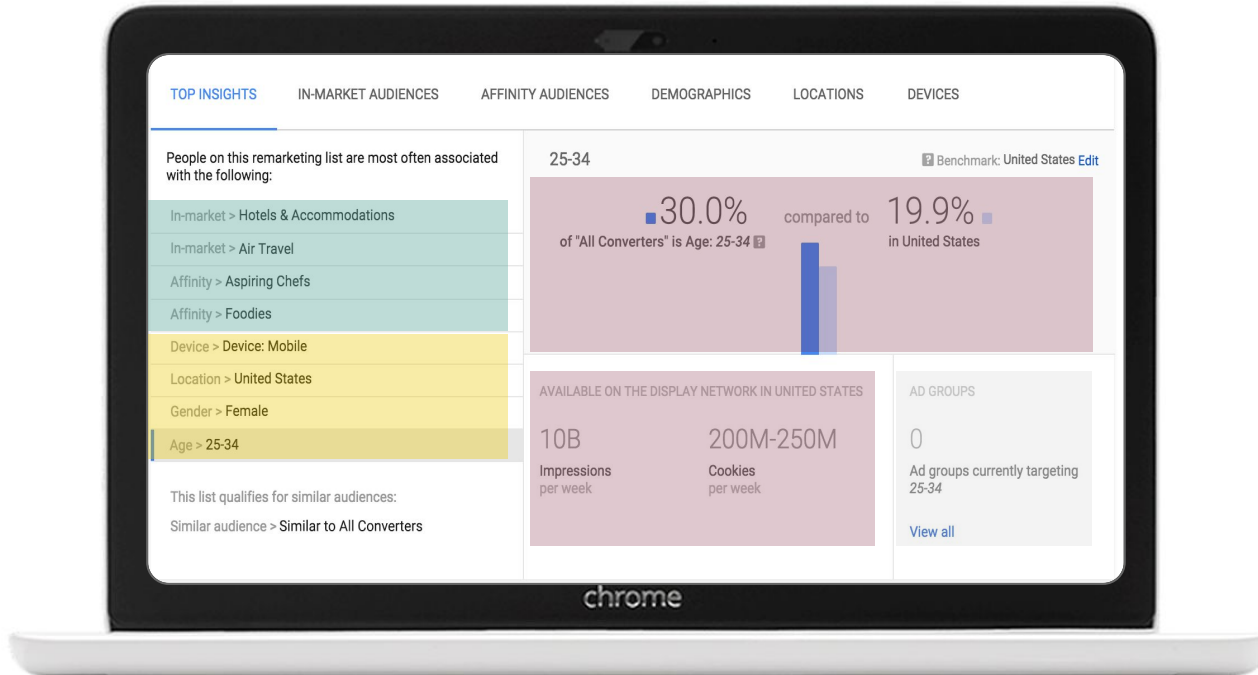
TOP INSIGHTS IN-MARKET AUDIENCES AFFINITY AUDIENCES DEMOGRAPHICS LOCATIONS DEVICES

People on this remarketing list are most often associated with the following:

In-market > Hotels & Accommodations

In-market > Air Travel

Affinity > Aspiring Chefs

Affinity > Foodies

Device > Device: Mobile

Location > United States

Gender > Female

Age > 25-34

This list qualifies for similar audiences:

Similar audience > Similar to All Converters

25-34

? Benchmark: United States Edit

30.0%
of "All Converters" is Age: 25-34 ?

compared to

19.9%
in United States

AVAILABLE ON THE DISPLAY NETWORK IN UNITED STATES

10B
Impressions
per week

200M-250M
Cookies
per week

AD GROUPS

0
Ad groups currently targeting 25-34

View all

chrome